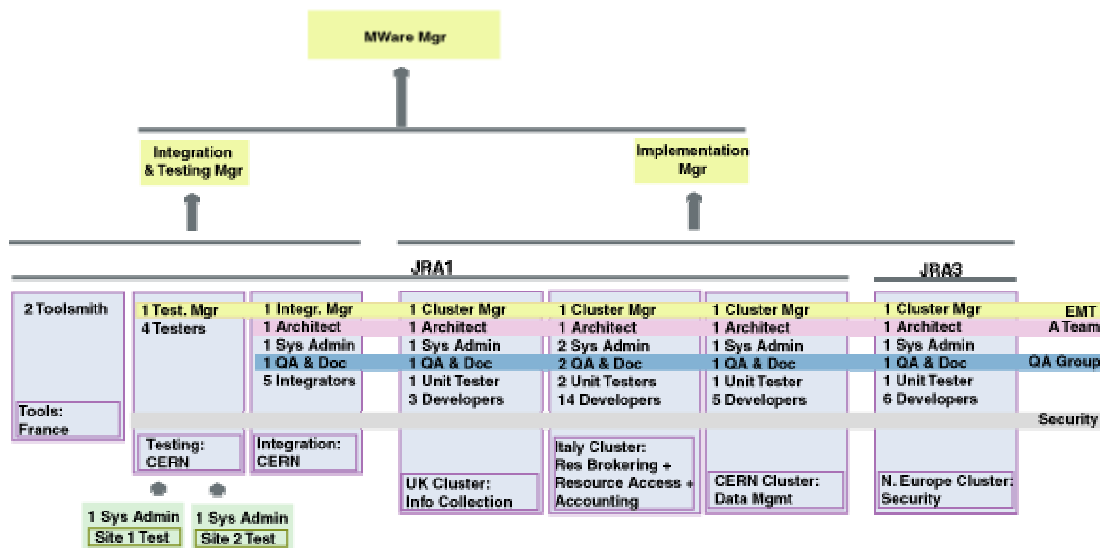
MWare Mgr

Integration & Testing Mgr

Implementation Mgr

JRA1

JRA3

2 Toolsmith

Tools: France

1 Test. Mgr
4 Testers

Testing: CERN

1 Integr. Mgr
1 Architect
1 Sys Admin
1 QA & Doc
5 Integrators

Integration: CERN

1 Cluster Mgr
1 Architect
1 Sys Admin
1 QA & Doc
1 Unit Tester
3 Developers

UK Cluster: Info Collection

1 Cluster Mgr
1 Architect
2 Sys Admin
2 QA & Doc
2 Unit Testers
14 Developers

Italy Cluster: Res Brokering + Resource Access + Accounting

1 Cluster Mgr
1 Architect
1 Sys Admin
1 QA & Doc
1 Unit Tester
5 Developers

CERN Cluster: Data Mgmt

1 Cluster Mgr
1 Architect
1 Sys Admin
1 QA & Doc
1 Unit Tester
6 Developers

N. Europe Cluster: Security

EMT
A Team
QA Group
Security

1 Sys Admin
Site 1 Test

1 Sys Admin
Site 2 Test